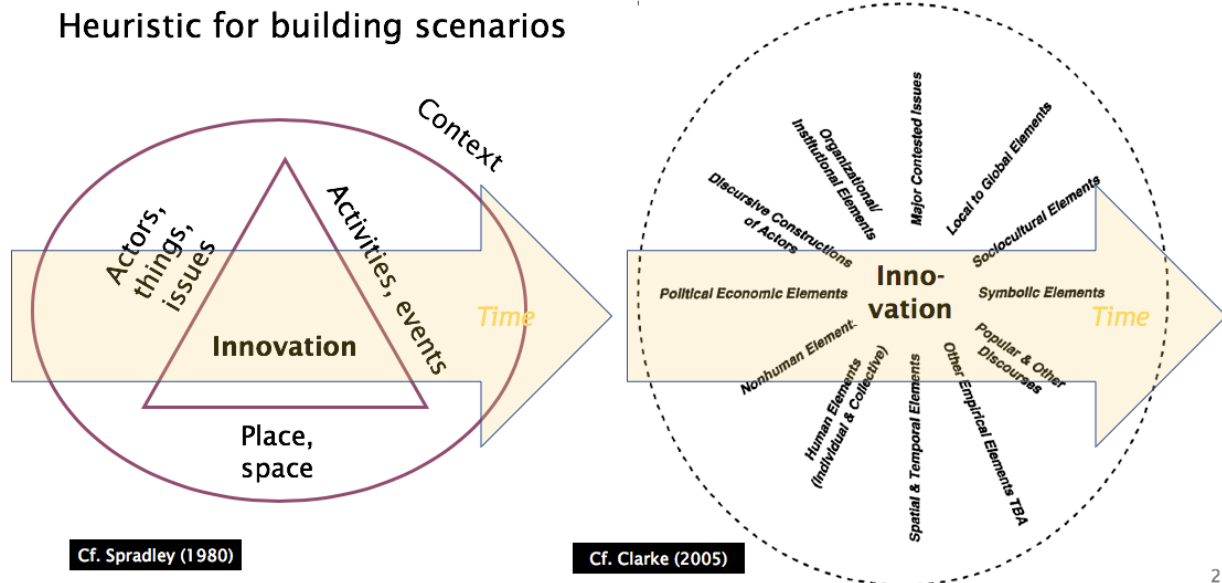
Heuristic for building scenarios

Context

Actors, things, issues

Activities, events

Innovation

Time

Place, space

Cf. Spradley (1980)

Major Contested Issues

Organizational/ Institutional Elements

Local to Global Elements

Discursive Constructions of Actors

Sociocultural Elements

Political Economic Elements

Inno-vation

Symbolic Elements

Time

Nonhuman Element

Popular & Other Discourses

Human Elements (Individual & Collective)

Spatial & Temporal Elements

Other Empirical Elements TBA

Cf. Clarke (2005)

2